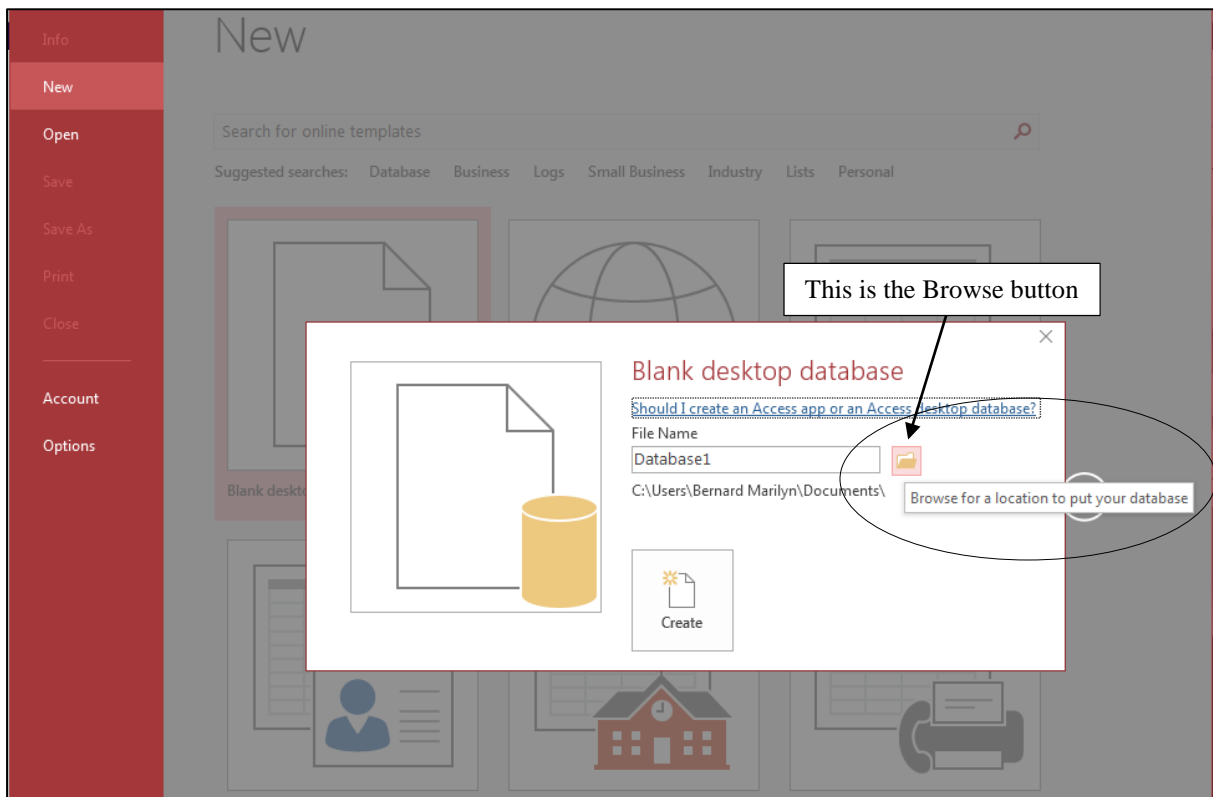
Info
New
Open
Save
Save As
Print
Close
Account
Options

New

Search for online templates

Suggested searches: Database Business Logs Small Business Industry Lists Personal

Blank deskto

This is the Browse button

Blank desktop database

Should I create an Access app or an Access desktop database?

File Name

Database1

C:\Users\Bernard Marilyn\Documents\

Browse for a location to put your database

Create